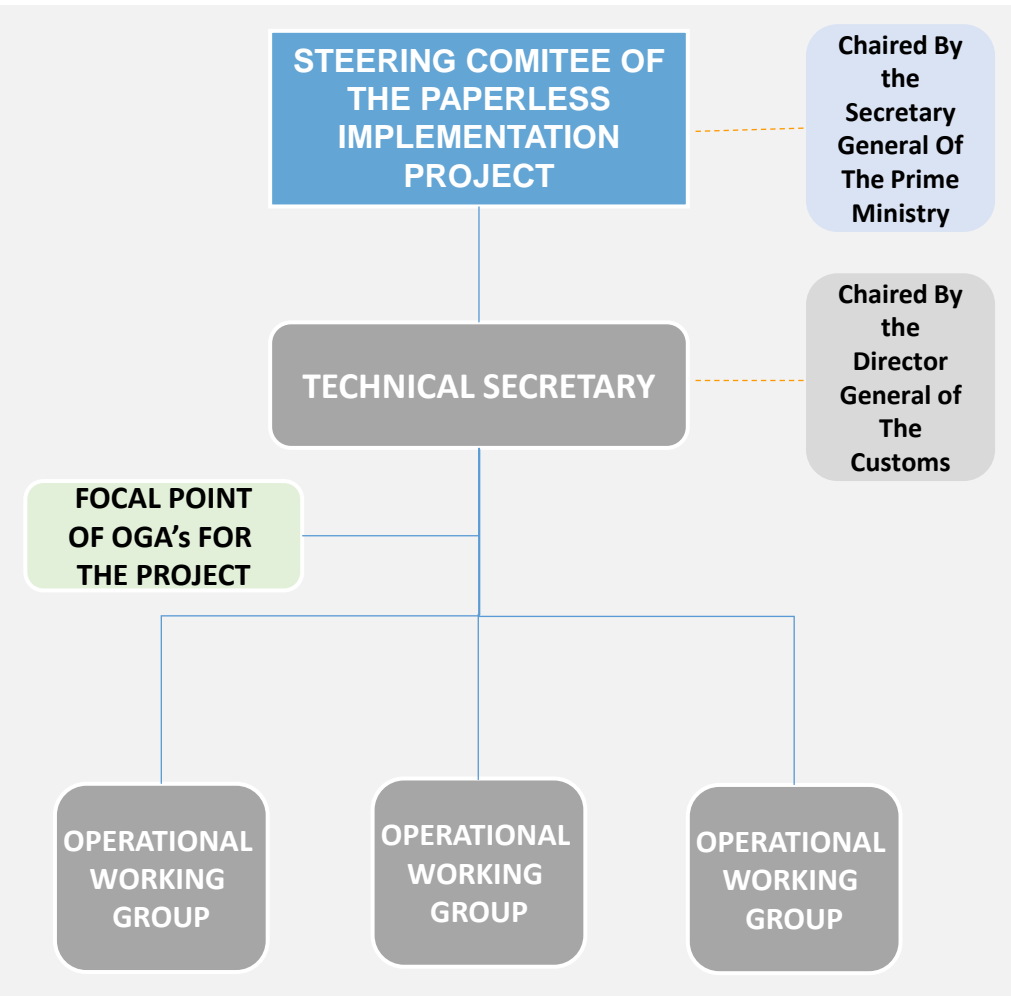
STEERING COMITEE OF THE PAPERLESS IMPLEMENTATION PROJECT

Chaired By the Secretary General Of The Prime Ministry

TECHNICAL SECRETARY

Chaired By the Director General of The Customs

FOCAL POINT OF OGA's FOR THE PROJECT

OPERATIONAL WORKING GROUP

OPERATIONAL WORKING GROUP

OPERATIONAL WORKING GROUP